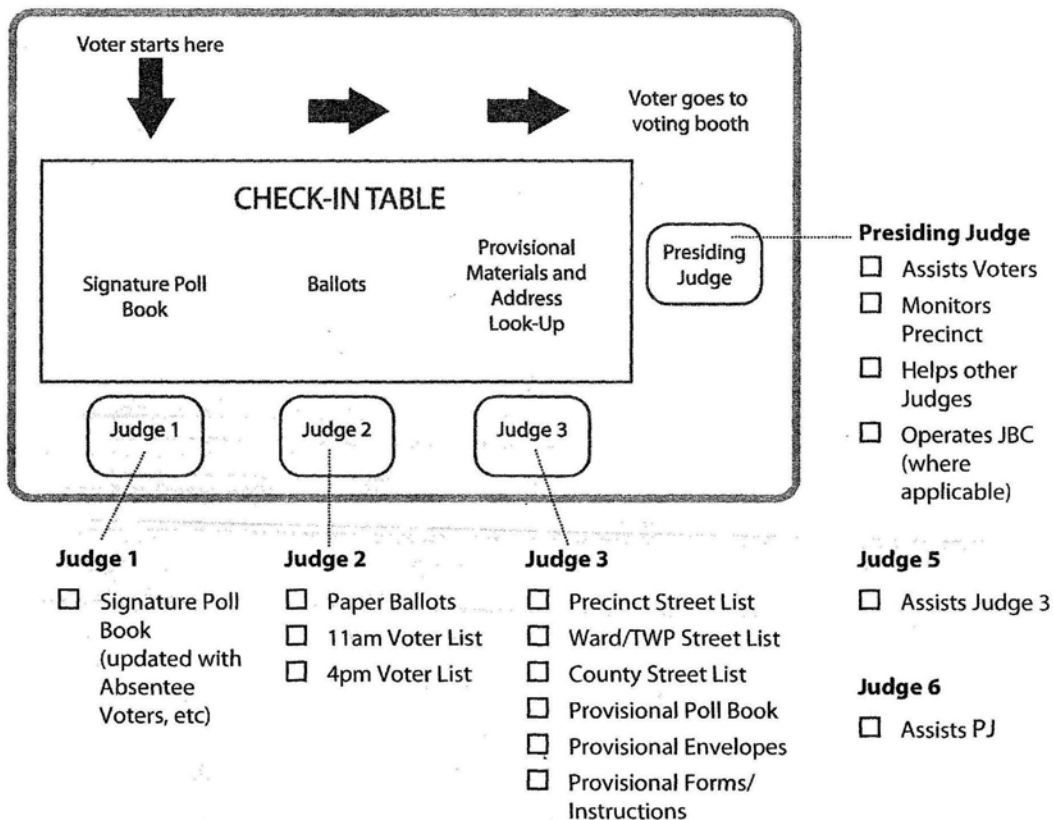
Voter starts here

Voter goes to voting booth

CHECK-IN TABLE

Signature Poll Book

Ballots

Provisional Materials and Address Look-Up

Presiding Judge

Judge 1

Judge 2

Judge 3

Presiding Judge

☐ Assists Voters

☐ Monitors Precinct

☐ Helps other Judges

☐ Operates JBC (where applicable)

Judge 1

☐ Signature Poll Book (updated with Absentee Voters, etc)

Judge 2

☐ Paper Ballots

☐ 11am Voter List

☐ 4pm Voter List

Judge 3

☐ Precinct Street List

☐ Ward/TWP Street List

☐ County Street List

☐ Provisional Poll Book

☐ Provisional Envelopes

☐ Provisional Forms/ Instructions

Judge 5

☐ Assists Judge 3

Judge 6

☐ Assists PJ